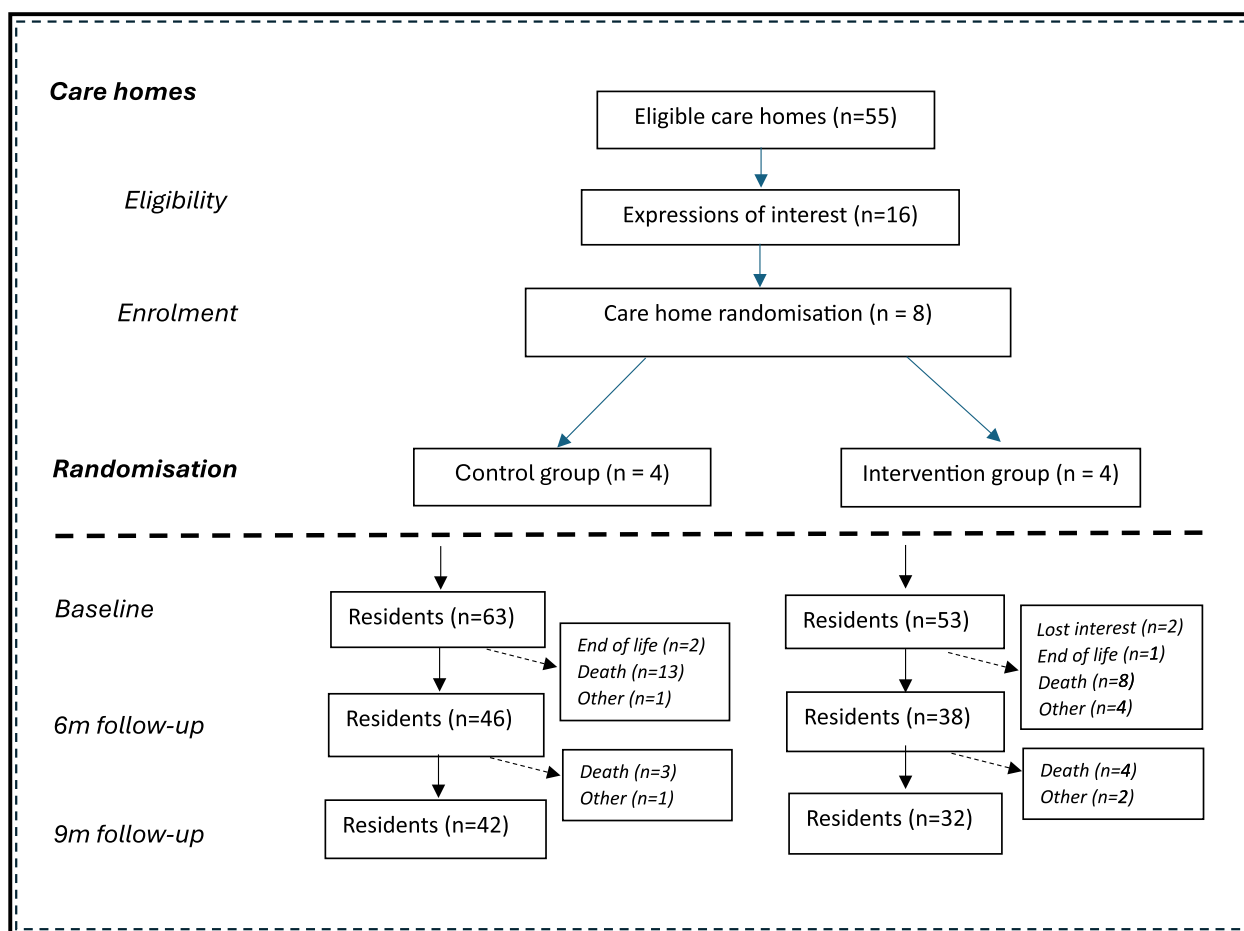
Care homes

Eligible care homes (n=55)

Eligibility

Expressions of interest (n=16)

Enrolment

Care home randomisation (n = 8)

Randomisation

Control group (n = 4)

Intervention group (n = 4)

Baseline

Residents (n=63)

End of life (n=2)
Death (n=13)
Other (n=1)

Residents (n=53)

Lost interest (n=2)
End of life (n=1)
Death (n=8)
Other (n=4)

6m follow-up

Residents (n=46)

Death (n=3)
Other (n=1)

Residents (n=38)

Death (n=4)
Other (n=2)

9m follow-up

Residents (n=42)

Residents (n=32)